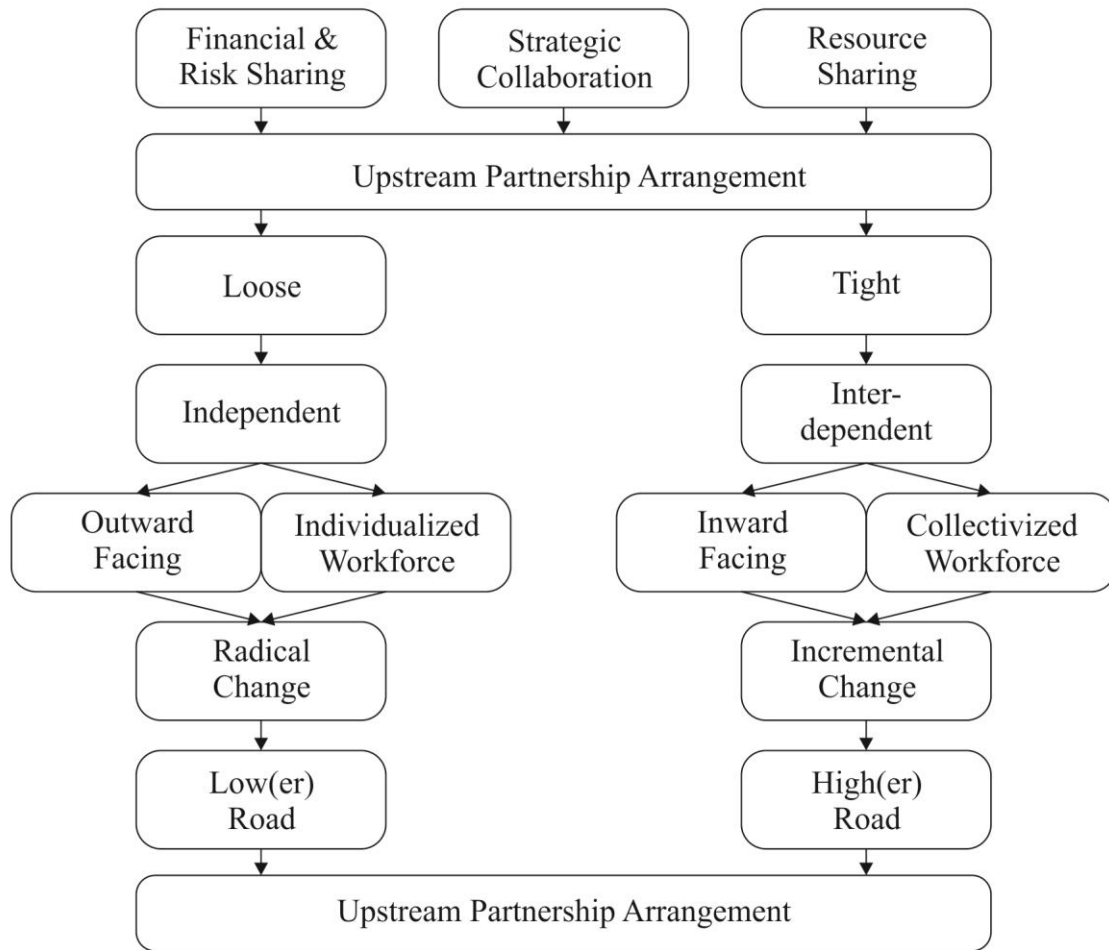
Financial & Risk Sharing

Strategic Collaboration

Resource Sharing

Upstream Partnership Arrangement

Loose

Tight

Independent

Interdependent

Outward Facing

Individualized Workforce

Inward Facing

Collectivized Workforce

Radical Change

Incremental Change

Low(er) Road

High(er) Road

Upstream Partnership Arrangement